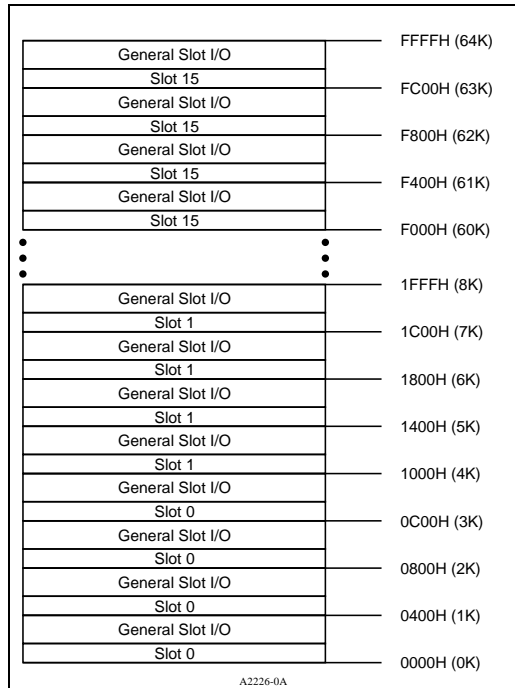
General Slot I/O
Slot 15
General Slot I/O
Slot 15
General Slot I/O
Slot 15
General Slot I/O
Slot 15

General Slot I/O
Slot 1
General Slot I/O
Slot 1
General Slot I/O
Slot 1
General Slot I/O
Slot 1
General Slot I/O
Slot 0
General Slot I/O
Slot 0
General Slot I/O
Slot 0
General Slot I/O
Slot 0

FFFFH (64K)
FC00H (63K)
F800H (62K)
F400H (61K)
F000H (60K)
1FFFH (8K)
1C00H (7K)
1800H (6K)
1400H (5K)
1000H (4K)
0C00H (3K)
0800H (2K)
0400H (1K)
0000H (0K)

A2226-0A